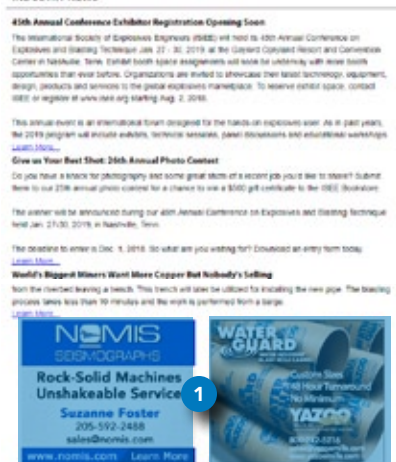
45th Annual Conference Exhibitor Registration Opening Soon

The International Society of Explosives Engineers (ISEE) will hold its 45th Annual Conference on Explosives and Blasting Technique Jan. 27 - 30, 2019, at the Gaylord Opryland Resort and Convention Center in Nashville, Tenn. Exhibit booth space assignments will soon be underway with more booth opportunities than ever before. Organizations are invited to showcase their latest technology, equipment, design, products and services to the global explosives marketplace. To reserve exhibit space, contact ISEE or register at www.isee.org starting Aug. 2, 2018.

This annual event is an international forum designed for the hands-on explosives user. As in past years, the 2019 program will include exhibits, technical sessions, panel discussions and educational workshops.
Learn More...

Give us Your Best Shot: 26th Annual Photo Contest

Do you have a knack for photography and some great shots of a recent job you'd like to share? Submit them to our 26th annual photo contest for a chance to win a $500 gift certificate to the ISEE Bookstore.

The winner will be announced during our 45th Annual Conference on Explosives and Blasting Technique held Jan. 27-30, 2019, in Nashville, Tenn.

The deadline to enter is Dec. 5, 2018. So what are you waiting for? Download an entry form today.
Learn More...

World's Biggest Miners Want More Copper But Nobody's Selling

from the riverbed leaving a trench. This trench will later be utilized for installing the new pipe. The blasting process takes less than 10 minutes and the work is performed from a barge.
Learn More...

NOMIS SEISMOGRAPHS
Rock-Solid Machines Unshakeable Service
Suzanne Foster
205-592-2488
sales@nomis.com
www.nomis.com Learn More

WATER GUARD
1
Custom Sizes
48 Hour Turnaround
No Minimum
YAZOO